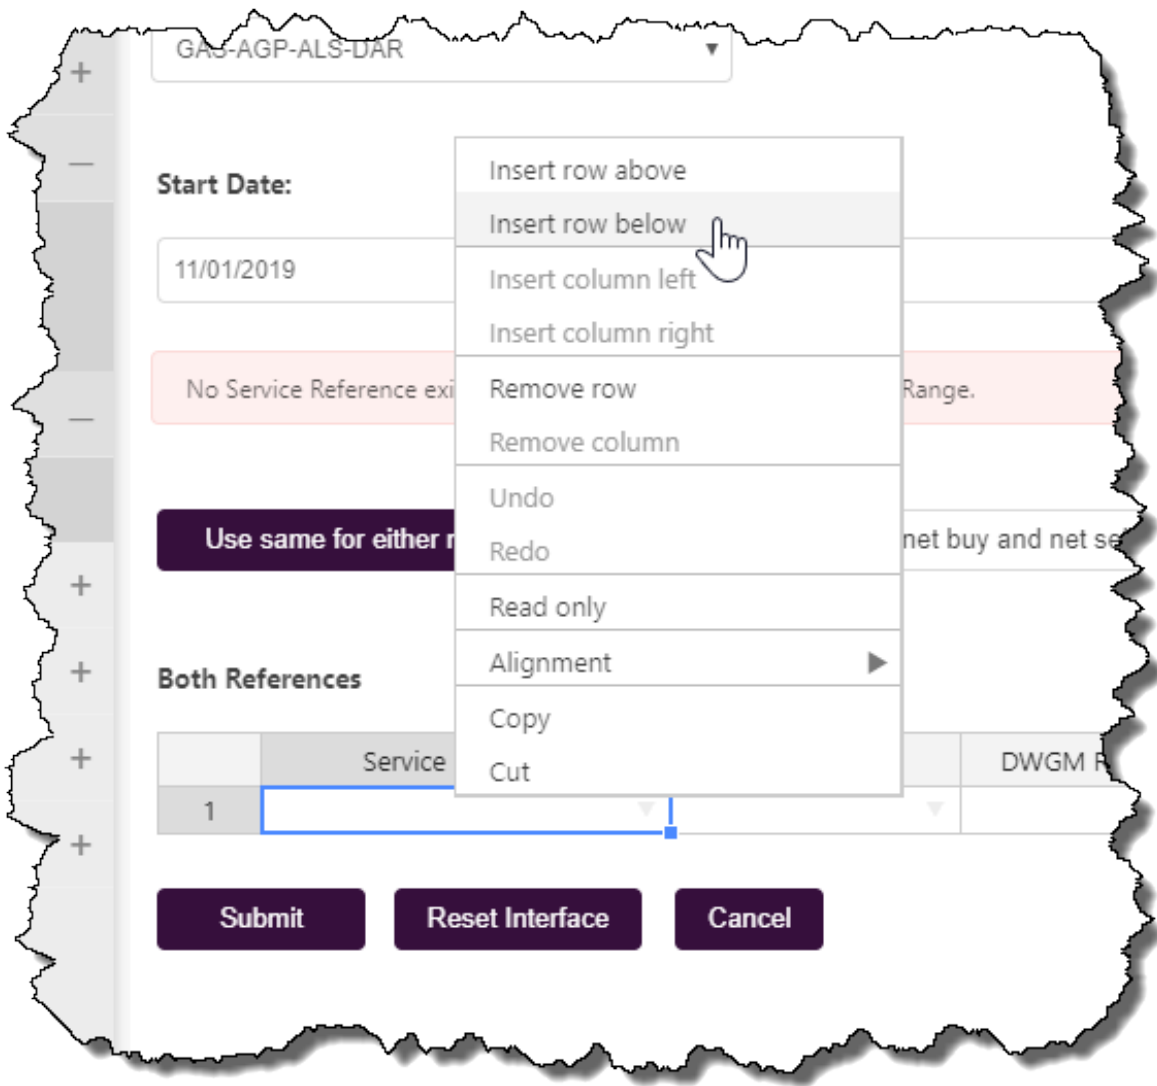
GAS-AGP-ALS-DAR

Start Date:

11/01/2019

No Service Reference exi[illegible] Range.

Use same for either r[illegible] net buy and net se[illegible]

Both References

| | Service | | DWGM R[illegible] |
|---|---|---|---|
| 1 | | | |

Insert row above
Insert row below
Insert column left
Insert column right
Remove row
Remove column
Undo
Redo
Read only
Alignment
Copy
Cut

Submit
Reset Interface
Cancel